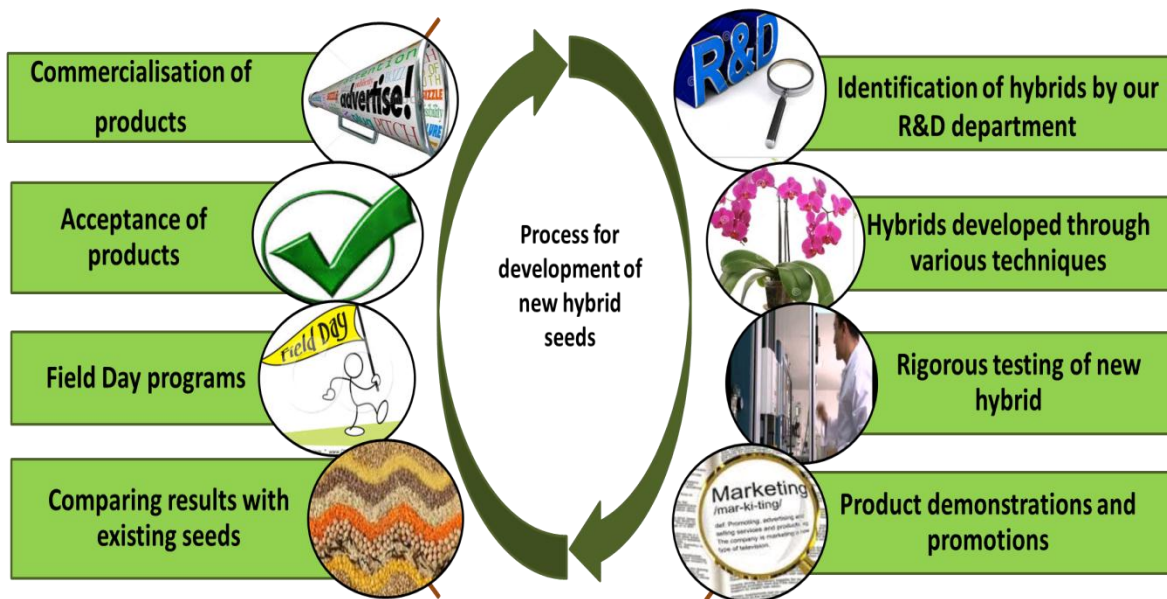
Process for development of new hybrid seeds

Identification of hybrids by our R&D department

Hybrids developed through various techniques

Rigorous testing of new hybrid

Product demonstrations and promotions

Comparing results with existing seeds

Field Day programs

Acceptance of products

Commercialisation of products

R&D

advertise!

Field Day

Marketing
/mar-ki-ting/